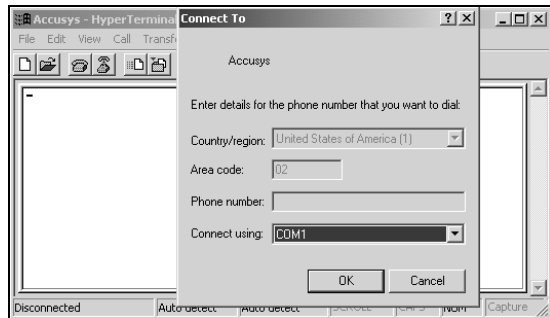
Accusys - HyperTerminal
File Edit View Call Transfer

Connect To
?
Accusys
Enter details for the phone number that you want to dial:
Country/region: United States of America (1)
Area code: 02
Phone number:
Connect using: COM1
OK
Cancel

Disconnected
Auto detect
Auto detect
SCROLL
CAPS
NUM
Capture